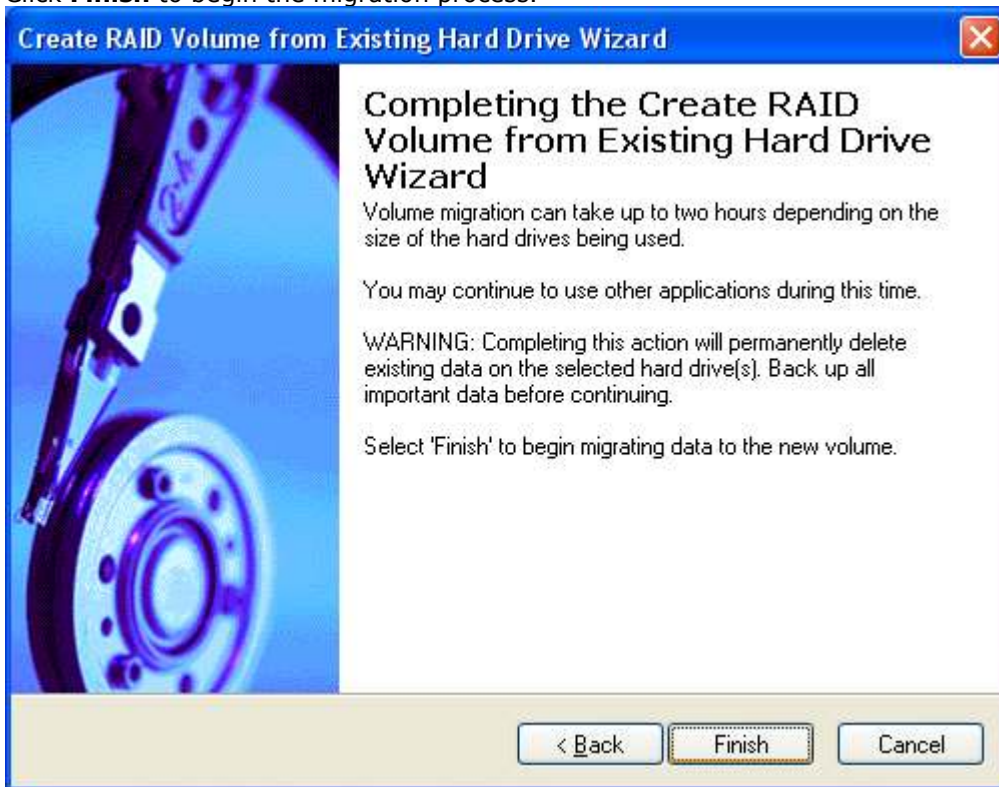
Click **Finish** to begin the migration process.

Create RAID Volume from Existing Hard Drive Wizard

Completing the Create RAID Volume from Existing Hard Drive Wizard

Volume migration can take up to two hours depending on the size of the hard drives being used.

You may continue to use other applications during this time.

WARNING: Completing this action will permanently delete existing data on the selected hard drive(s). Back up all important data before continuing.

Select 'Finish' to begin migrating data to the new volume.

< Back

Finish

Cancel